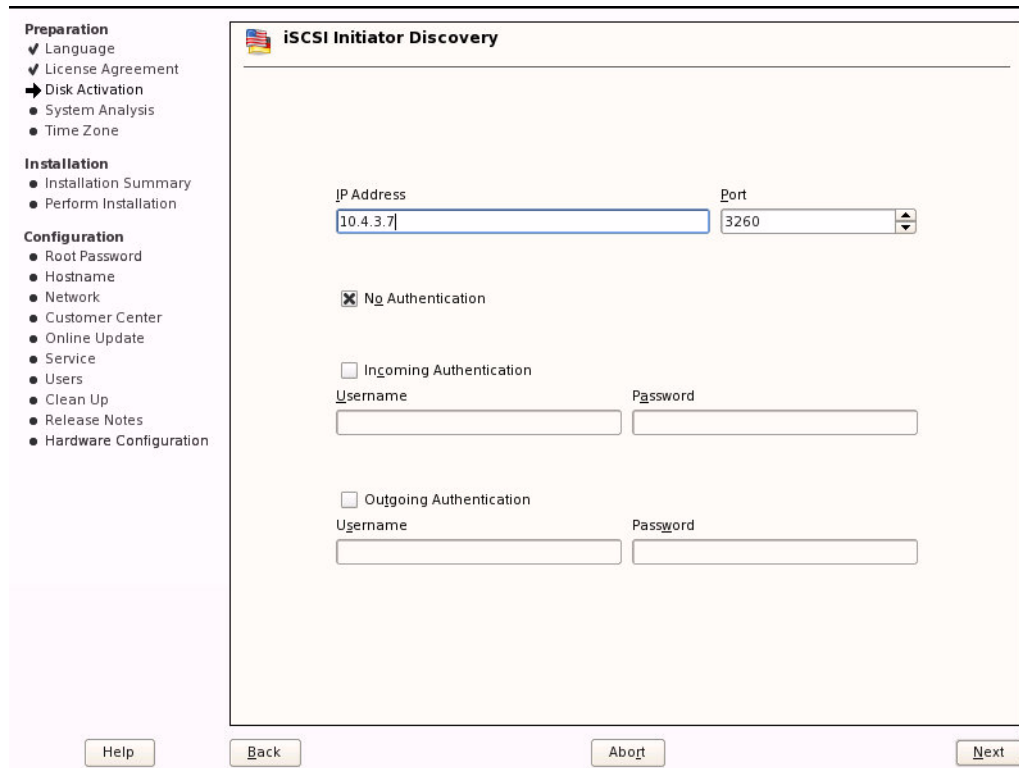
Preparation
✔ Language
✔ License Agreement
➜ Disk Activation
● System Analysis
● Time Zone

Installation
● Installation Summary
● Perform Installation

Configuration
● Root Password
● Hostname
● Network
● Customer Center
● Online Update
● Service
● Users
● Clean Up
● Release Notes
● Hardware Configuration

iSCSI Initiator Discovery

IP Address
10.4.3.7

Port
3260

☒ No Authentication

☐ Incoming Authentication
Username
Password

☐ Outgoing Authentication
Username
Password

Help
Back
Abort
Next